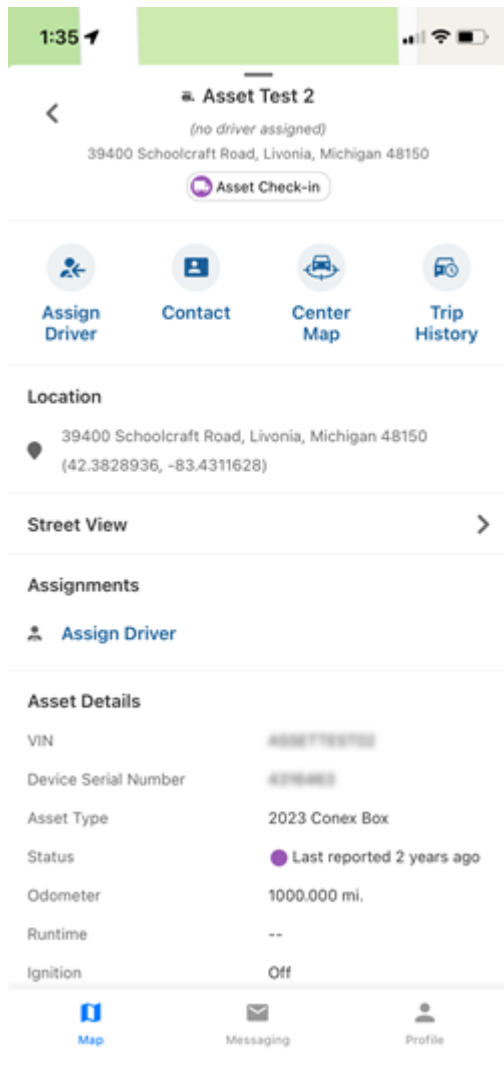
1:35

Asset Test 2

(no driver assigned)

39400 Schoolcraft Road, Livonia, Michigan 48150

Asset Check-in

Assign Driver

Contact

Center Map

Trip History

Location

39400 Schoolcraft Road, Livonia, Michigan 48150 (42.3828936, -83.4311628)

Street View

Assignments

Assign Driver

Asset Details

VIN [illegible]

Device Serial Number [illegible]

Asset Type 2023 Conex Box

Status Last reported 2 years ago

Odometer 1000.000 mi.

Runtime --

Ignition Off

Map

Messaging

Profile